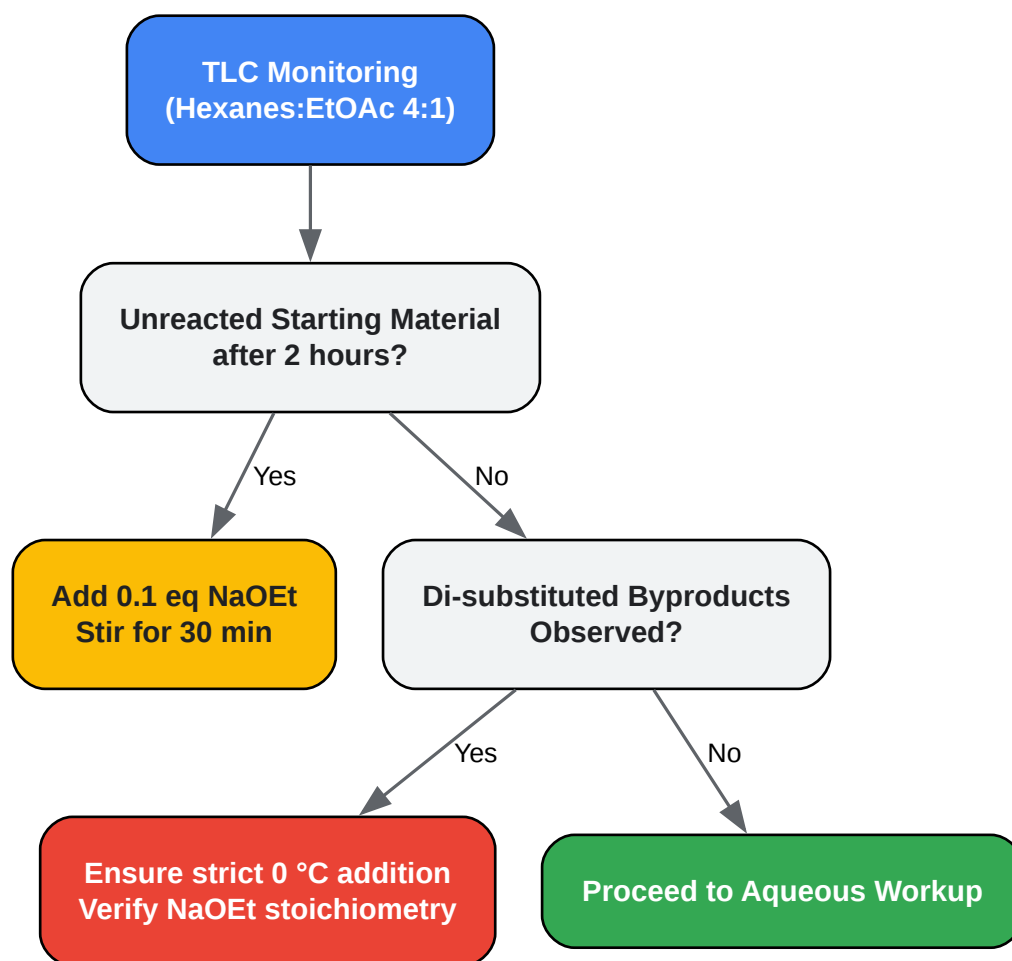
TLC Monitoring
(Hexanes:EtOAc 4:1)

Unreacted Starting Material
after 2 hours?

Yes

No

Add 0.1 eq NaOEt
Stir for 30 min

Di-substituted Byproducts
Observed?

Yes

No

Ensure strict 0 °C addition
Verify NaOEt stoichiometry

Proceed to Aqueous Workup